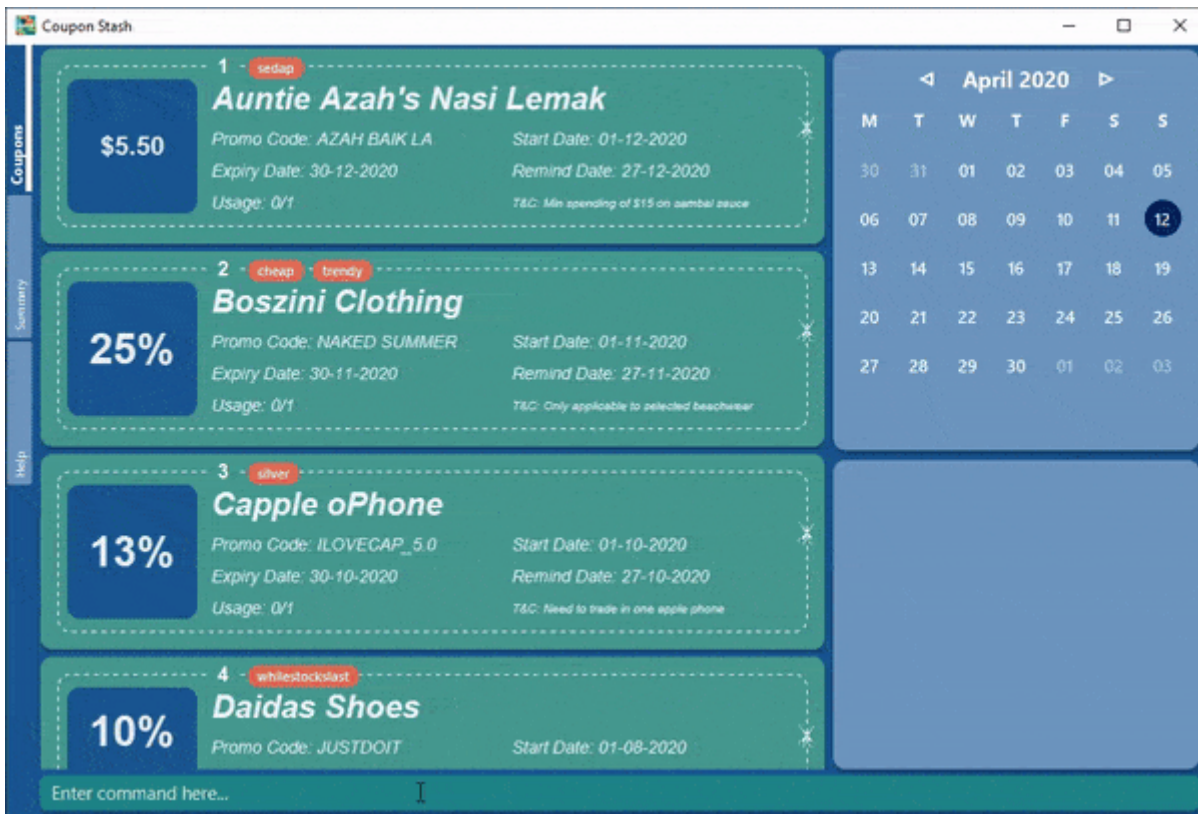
Coupon Stash

Coupons
Summary
Help

1 sedap
$5.50
Auntie Azah's Nasi Lemak
Promo Code: AZAH BAIK LA
Start Date: 01-12-2020
Expiry Date: 30-12-2020
Remind Date: 27-12-2020
Usage: 0/1
T&C: Min spending of $15 on sambal sauce

2 cheap trendy
25%
Boszini Clothing
Promo Code: NAKED SUMMER
Start Date: 01-11-2020
Expiry Date: 30-11-2020
Remind Date: 27-11-2020
Usage: 0/1
T&C: Only applicable to selected beachwear

3 silver
13%
Capple oPhone
Promo Code: ILOVECAP_5.0
Start Date: 01-10-2020
Expiry Date: 30-10-2020
Remind Date: 27-10-2020
Usage: 0/1
T&C: Need to trade in one apple phone

4 whilestockslast
10%
Daidas Shoes
Promo Code: JUSTDOIT
Start Date: 01-08-2020

April 2020

| M | T | W | T | F | S | S |
|---|---|---|---|---|---|---|
| 30 | 31 | 01 | 02 | 03 | 04 | 05 |
| 06 | 07 | 08 | 09 | 10 | 11 | 12 |
| 13 | 14 | 15 | 16 | 17 | 18 | 19 |
| 20 | 21 | 22 | 23 | 24 | 25 | 26 |
| 27 | 28 | 29 | 30 | 01 | 02 | 03 |

Enter command here...